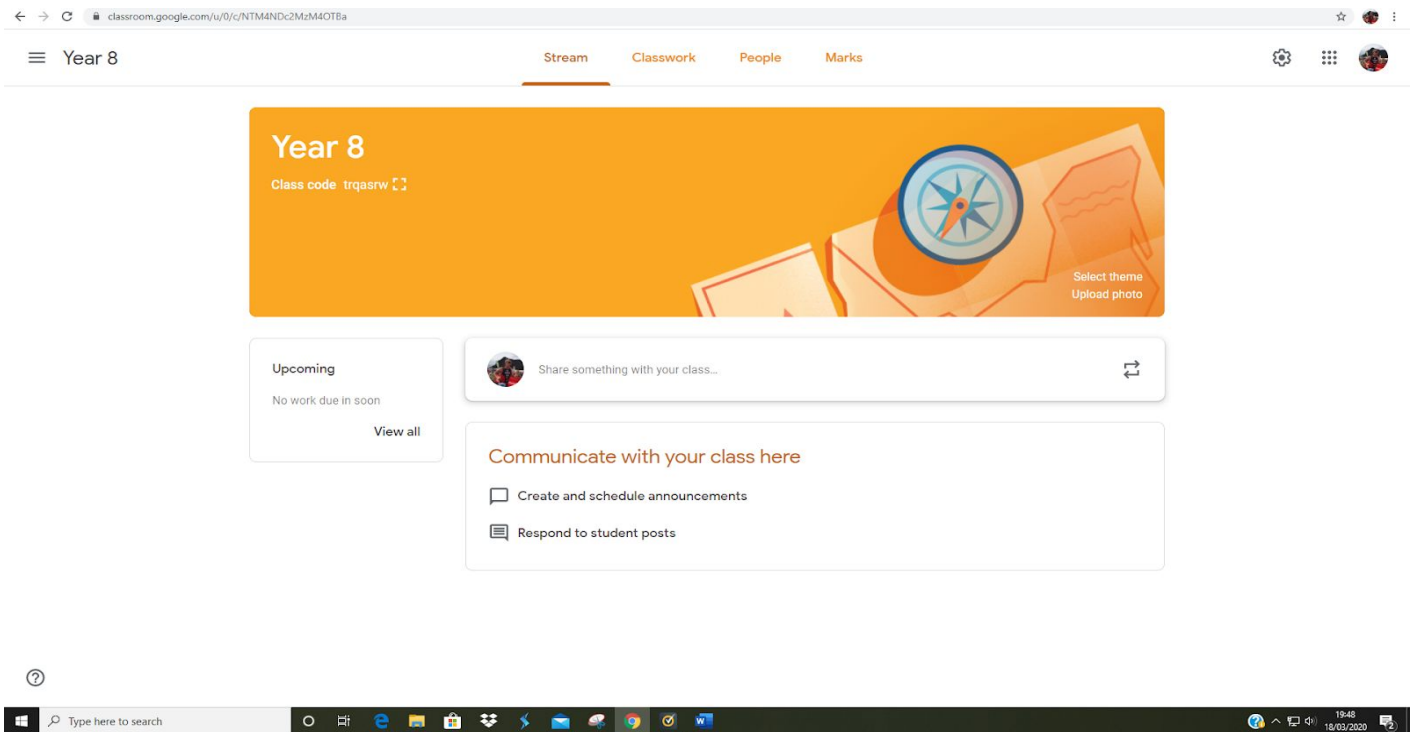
classroom.google.com/u/0/c/NTM4NDc2MzM4OTBa

Year 8

Stream Classwork People Marks

Year 8
Class code trqasrw

Select theme
Upload photo

Upcoming
No work due in soon
View all

Share something with your class...

Communicate with your class here
Create and schedule announcements
Respond to student posts

Type here to search

19:48
18/03/2020